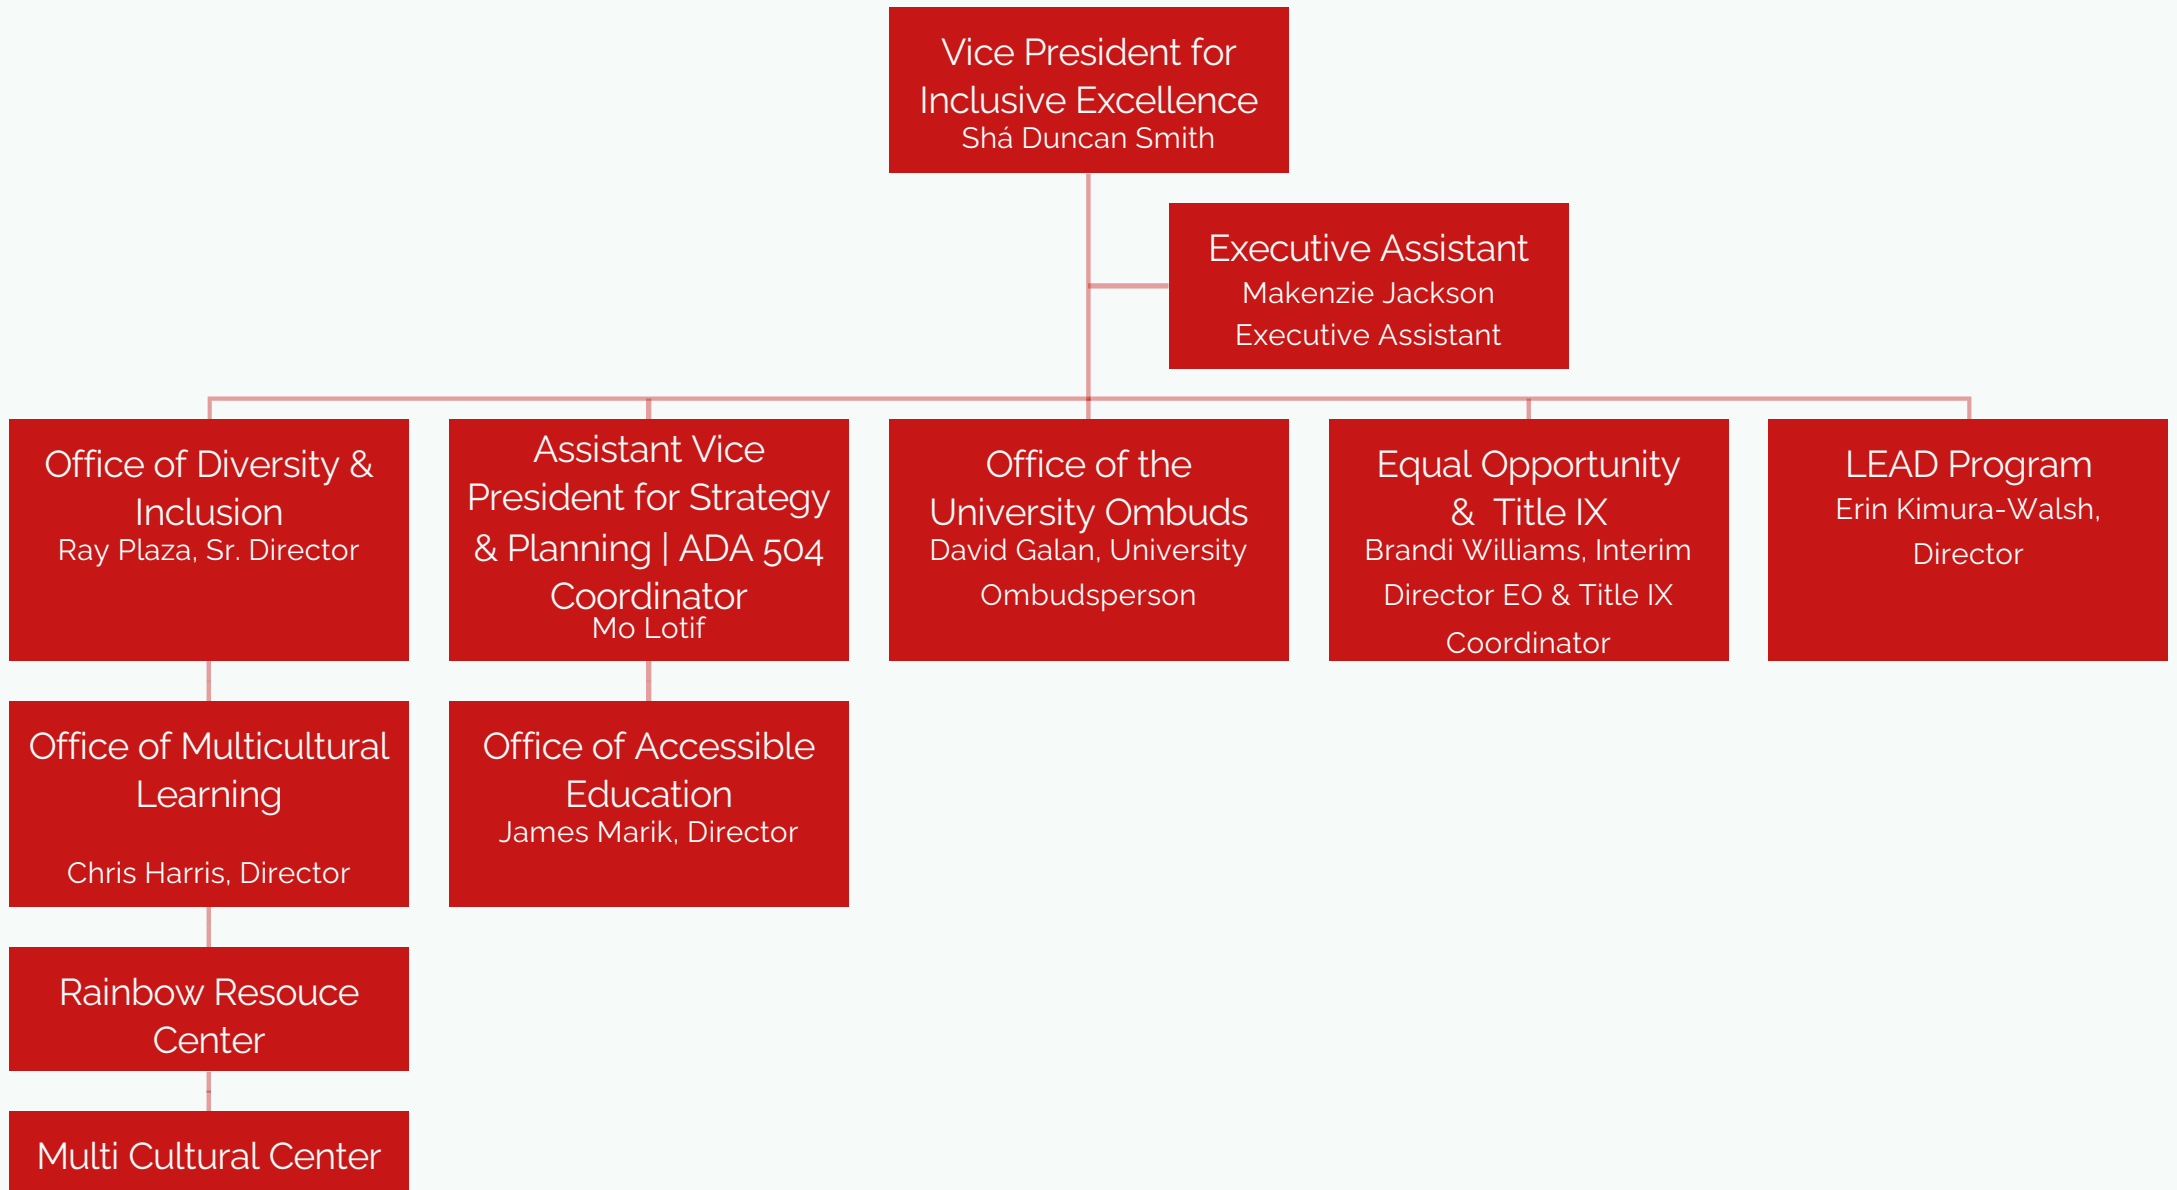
Vice President for Inclusive Excellence
Shá Duncan Smith

Executive Assistant
Makenzie Jackson
Executive Assistant

Office of Diversity & Inclusion
Ray Plaza, Sr. Director

Assistant Vice President for Strategy & Planning | ADA 504 Coordinator
Mo Lotif

Office of the University Ombuds
David Galan, University Ombudsperson

Equal Opportunity & Title IX
Brandi Williams, Interim Director EO & Title IX Coordinator

LEAD Program
Erin Kimura-Walsh, Director

Office of Multicultural Learning

Chris Harris, Director

Office of Accessible Education
James Marik, Director

Rainbow Resouce Center

Multi Cultural Center